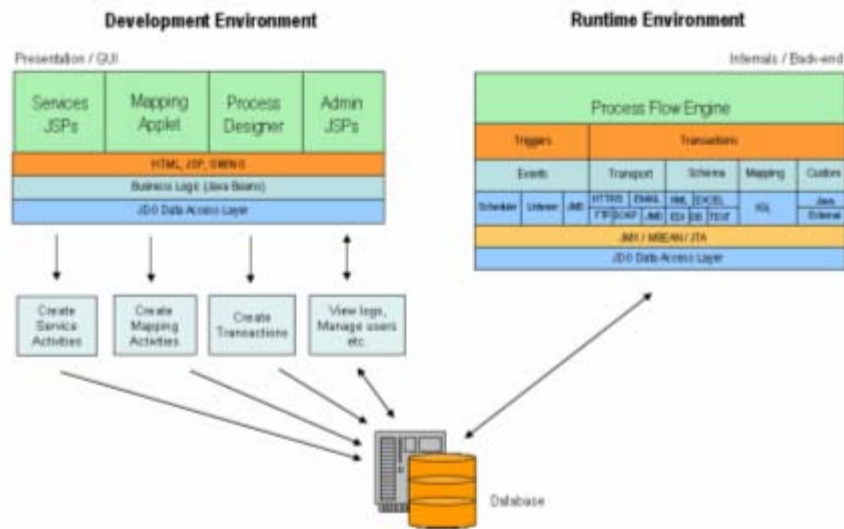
Development Environment

Runtime Environment

Presentation / GUI

Services JSPs

Mapping Applet

Process Designer

Admin JSPs

HTML, JSP, SWING

Business Logic (Java Beans)

JDO Data Access Layer

Create Service Activities

Create Mapping Activities

Create Transactions

View logs, Manage users etc

Internals / Back-end

Process Flow Engine

Triggers

Transactions

Events

Transport

Schema

Mapping

Custom

Scheduler

Listener

JMI

HTTP/S

EMAIL

FTP

SOAP

JMS

XML

EXCEL

EDI

DB

TEXT

XSL

Java

External

JMX / MBEAN / JTA

JDO Data Access Layer

Database